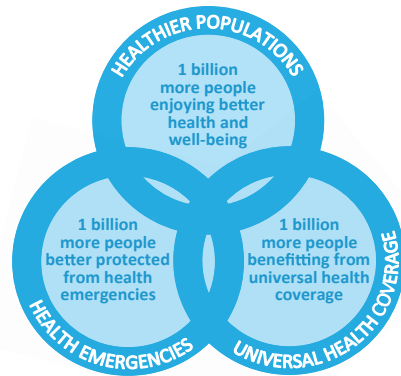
HEALTHIER POPULATIONS

1 billion more people enjoying better health and well-being

1 billion more people better protected from health emergencies

1 billion more people benefitting from universal health coverage

HEALTH EMERGENCIES

UNIVERSAL HEALTH COVERAGE